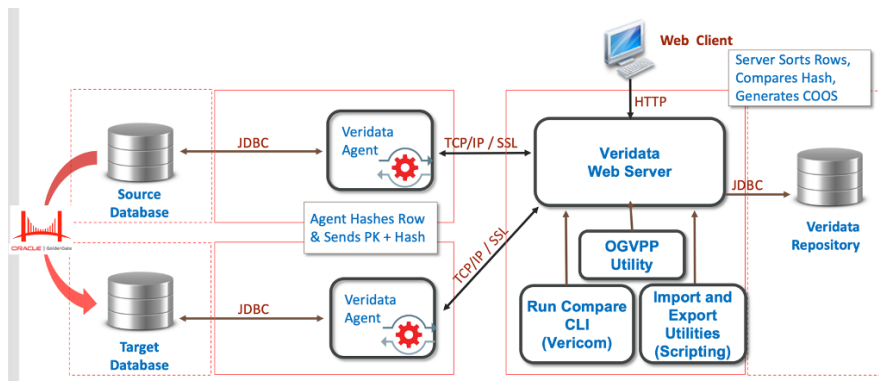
Web Client

Server Sorts Rows, Compares Hash, Generates COOS

HTTP

Source Database

JDBC

Veridata Agent

TCP/IP / SSL

Veridata Web Server

JDBC

Veridata Repository

ORACLE | GoldenGate

Agent Hashes Row & Sends PK + Hash

TCP/IP / SSL

OGVPP Utility

Target Database

JDBC

Veridata Agent

Run Compare CLI (Vericom)

Import and Export Utilities (Scripting)